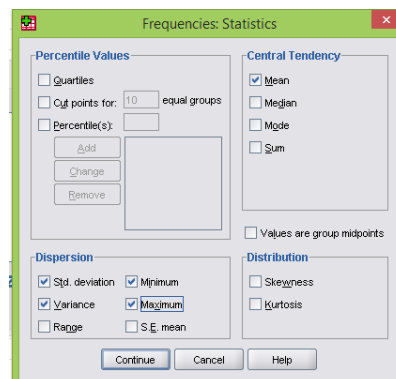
Frequencies: Statistics

Percentile Values

Quartiles

Cut points for: 10 equal groups

Percentile(s):

Add

Change

Remove

Central Tendency

Mean

Median

Mode

Sum

Values are group midpoints

Dispersion

Std. deviation

Minimum

Variance

Maximum

Range

S.E. mean

Distribution

Skewness

Kurtosis

Continue

Cancel

Help